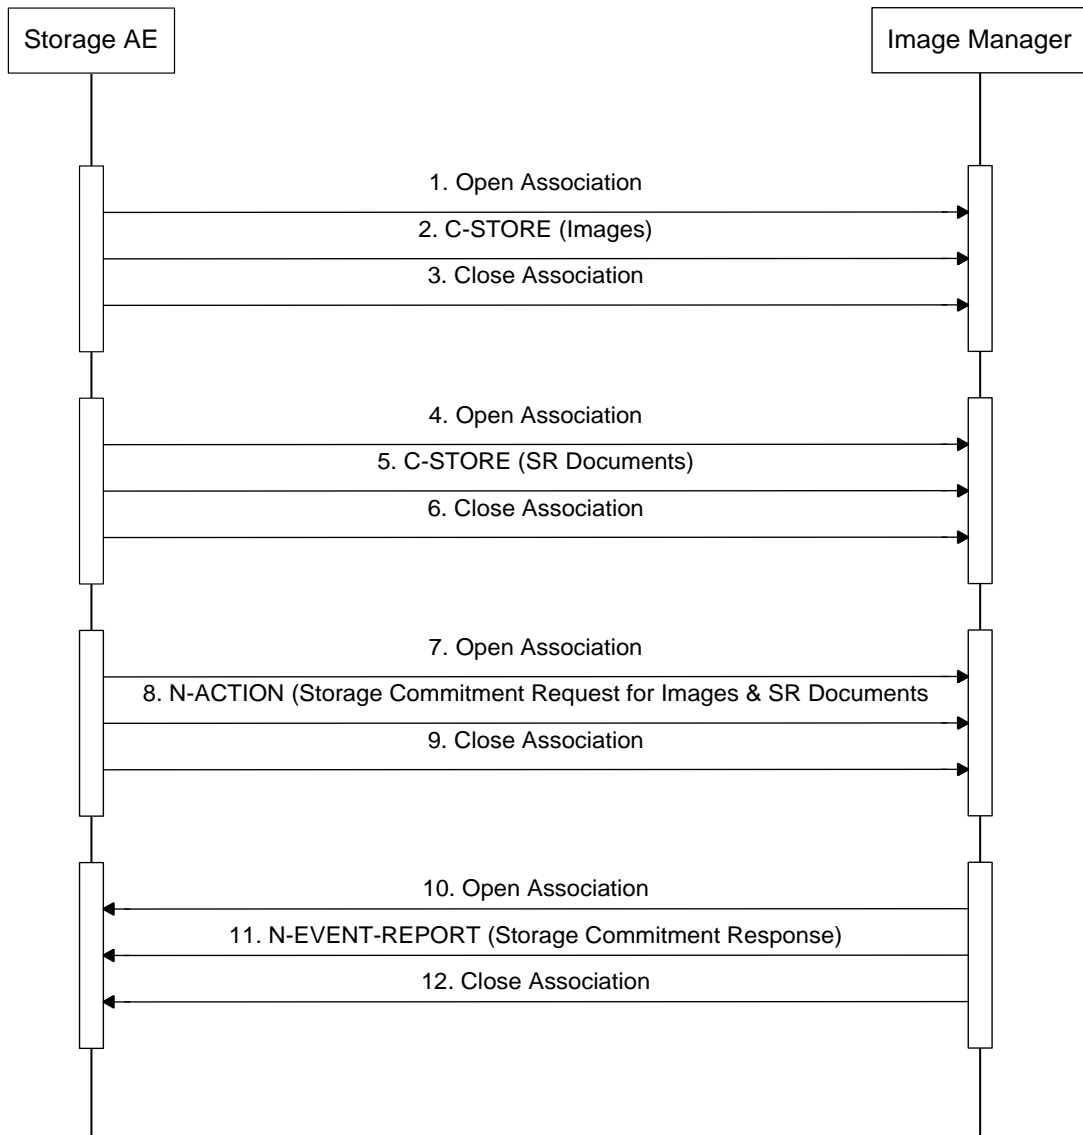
Storage AE

Image Manager

1. Open Association

2. C-STORE (Images)

3. Close Association

4. Open Association

5. C-STORE (SR Documents)

6. Close Association

7. Open Association

8. N-ACTION (Storage Commitment Request for Images & SR Documents

9. Close Association

10. Open Association

11. N-EVENT-REPORT (Storage Commitment Response)

12. Close Association